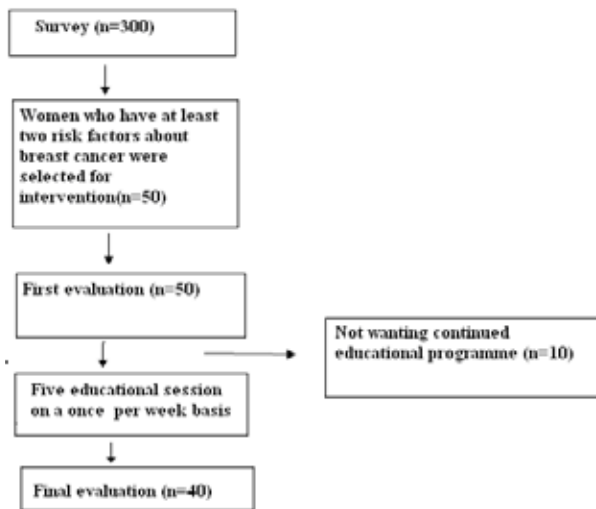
Survey (n=300)

Women who have at least two risk factors about breast cancer were selected for intervention(n=50)

First evaluation (n=50)

Not wanting continued educational programme (n=10)

Five educational session on a once per week basis

Final evaluation (n=40)